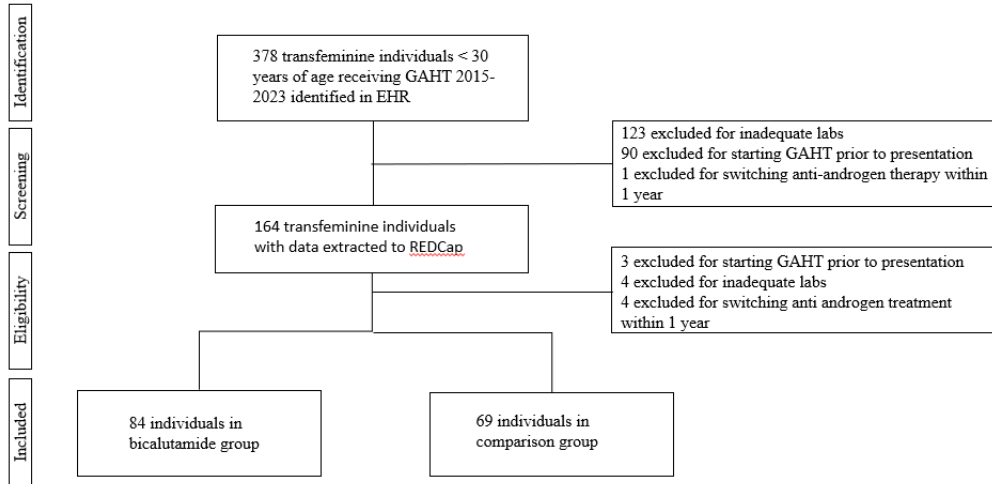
Identification

378 transfeminine individuals < 30 years of age receiving GAHT 2015-2023 identified in EHR

Screening

123 excluded for inadequate labs
90 excluded for starting GAHT prior to presentation
1 excluded for switching anti-androgen therapy within 1 year

164 transfeminine individuals with data extracted to REDCap

Eligibility

3 excluded for starting GAHT prior to presentation
4 excluded for inadequate labs
4 excluded for switching anti androgen treatment within 1 year

Included

84 individuals in bicalutamide group

69 individuals in comparison group